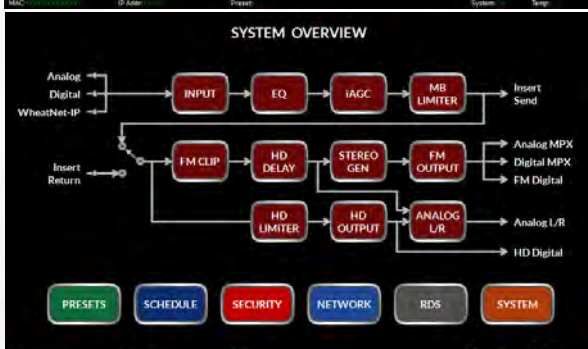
MAC: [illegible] IP Addr: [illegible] Preset: System Temp

SYSTEM OVERVIEW

Analog
Digital
WheatNet-IP

INPUT
EQ
iAGC
MB LIMITER

Insert Send

Insert Return

FM CLIP
HD DELAY
STEREO GEN
FM OUTPUT

Analog MPX
Digital MPX
FM Digital

HD LIMITER
HD OUTPUT
ANALOG L/R

Analog L/R
HD Digital

PRESETS
SCHEDULE
SECURITY
NETWORK
RDS
SYSTEM